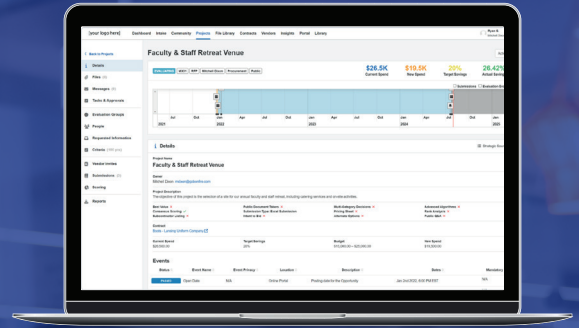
[your logo here] Dashboard Intake Community Projects File Library Contracts Vendors Insights Plural Library

< Back to Projects

Details
Files (8)
Messages (8)
Tasks & Approvals
Evaluation Groups
People
Requested Information
Criteria
Vendor Invites
Submissions
Scoring
Reports

Faculty & Staff Retreat Venue

$26.5K Current Spend
$19.5K New Spend
20% Target Savings
26.42% Actual Savings

EVALUATION RFP Michel Dave Procurement Public

Submissions Evaluation

2021 2022 2023 2024

Details

Project Name
Faculty & Staff Retreat Venue

Owner
Michel Dave · mdave@plural.io

Project Description
The objective of the project is the selection of a site for our annual faculty and staff retreat, including catering services and on-site activities.

Bid Type
Consensus Scoring
Subcontractor Listing
Public Document Name
Submission Type: Bond Submission
Intent to Bid
Multi-category Decision
Pricing Sheet
Alternate Options
Advanced Algorithms
Rank Analysis
Public Q&A

Contract
Rooks - Lodging Uniform Company

Current Spend
$26,500.00
Target Savings
20%
Budget
$10,000.00 — $25,000.00
New Spend
$19,500.00

Events

Status | Event Name | Event Privacy | Location | Description | Date | Mandatory
| Open Date | N/A | Online Portal | Posting date for the Opportunity. | Jan 3rd 2023, 8:00 PM EST | N/A